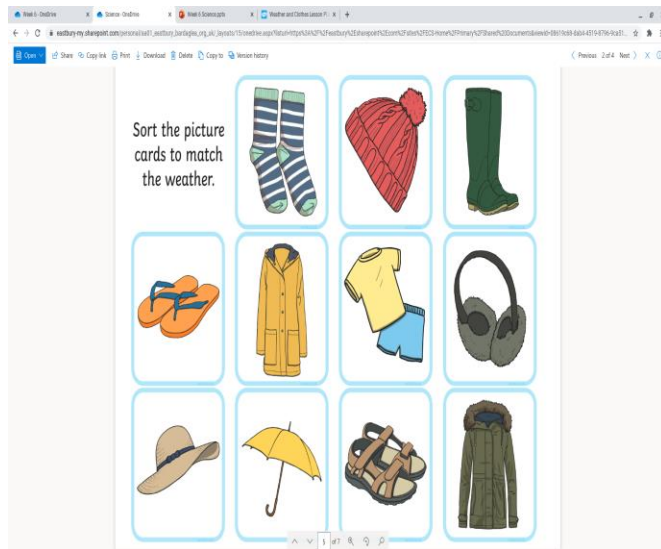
Week 6 - OneDrive
Science - OneDrive
Week 6 Science.pptx
Weather and Clothes Lesson P...
eastbury-my.sharepoint.com/personal/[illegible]
Open
Share
Copy link
Print
Download
Delete
Copy to
Version history
Previous 2 of 4 Next

Sort the picture cards to match the weather.

1 of 7